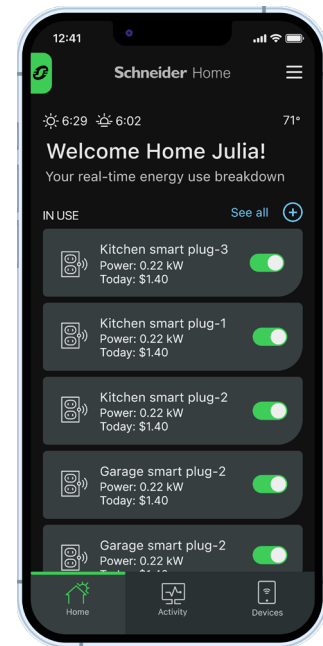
12:41

Schneider Home

6:29 6:02 71°

Welcome Home Julia!
Your real-time energy use breakdown

IN USE
See all +

Kitchen smart plug-3
Power: 0.22 kW
Today: $1.40

Kitchen smart plug-1
Power: 0.22 kW
Today: $1.40

Kitchen smart plug-2
Power: 0.22 kW
Today: $1.40

Garage smart plug-2
Power: 0.22 kW
Today: $1.40

Garage smart plug-2
Power: 0.22 kW
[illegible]

Home
Activity
Devices